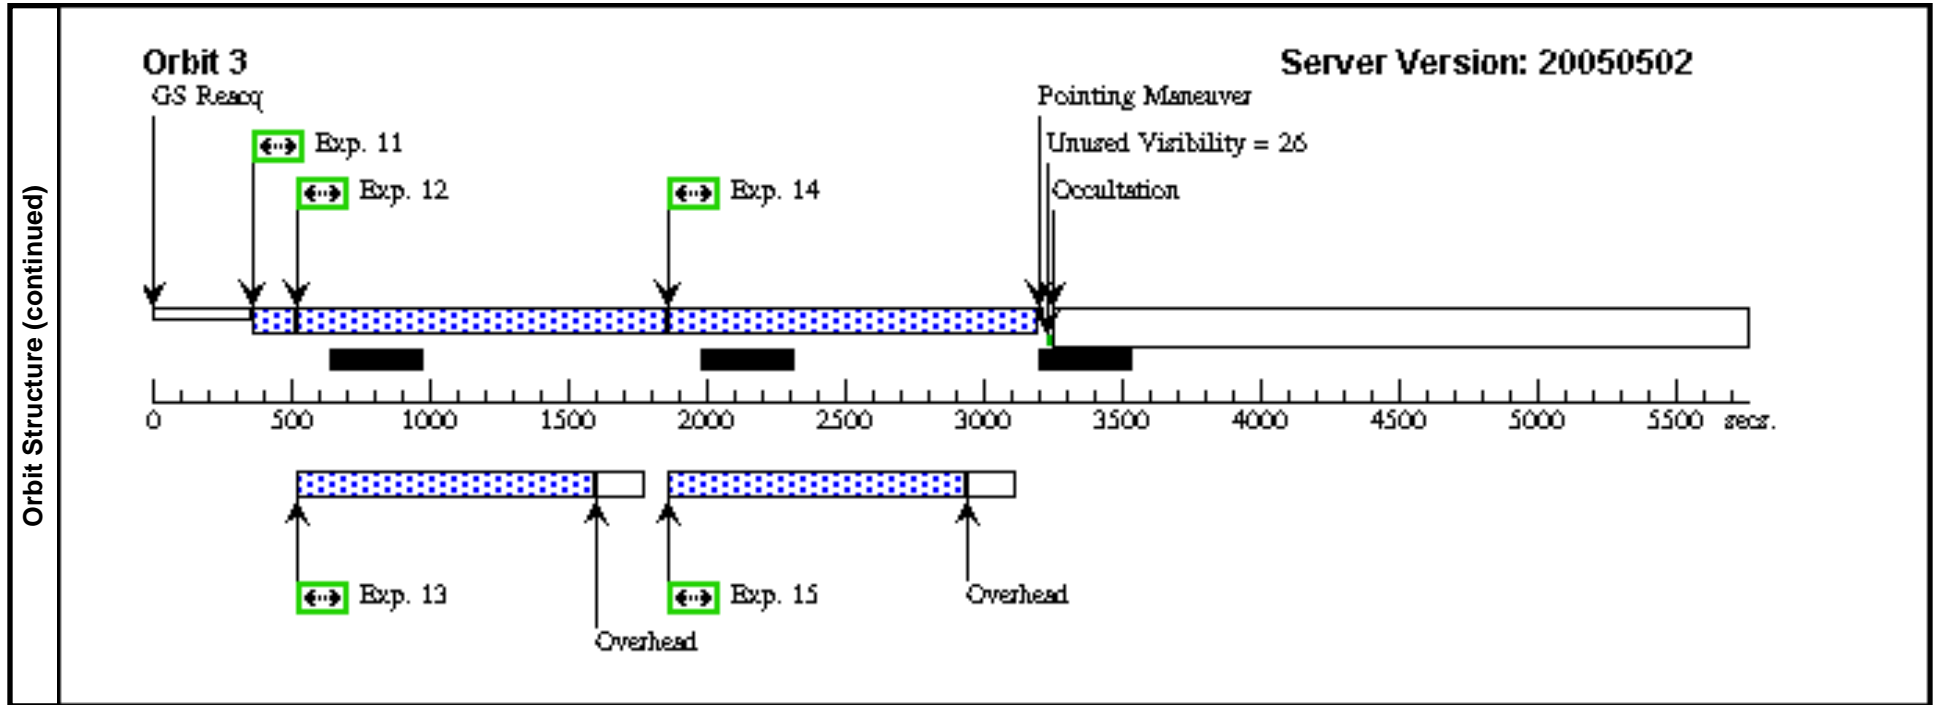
Orbit Structure (continued)

Orbit 3

Server Version: 20050502

GS Reacq

Exp. 11

Exp. 12

Exp. 14

Pointing Maneuver

Unused Visibility = 26

Occultation

0 500 1000 1500 2000 2500 3000 3500 4000 4500 5000 5500 secs.

Exp. 13

Overhead

Exp. 15

Overhead